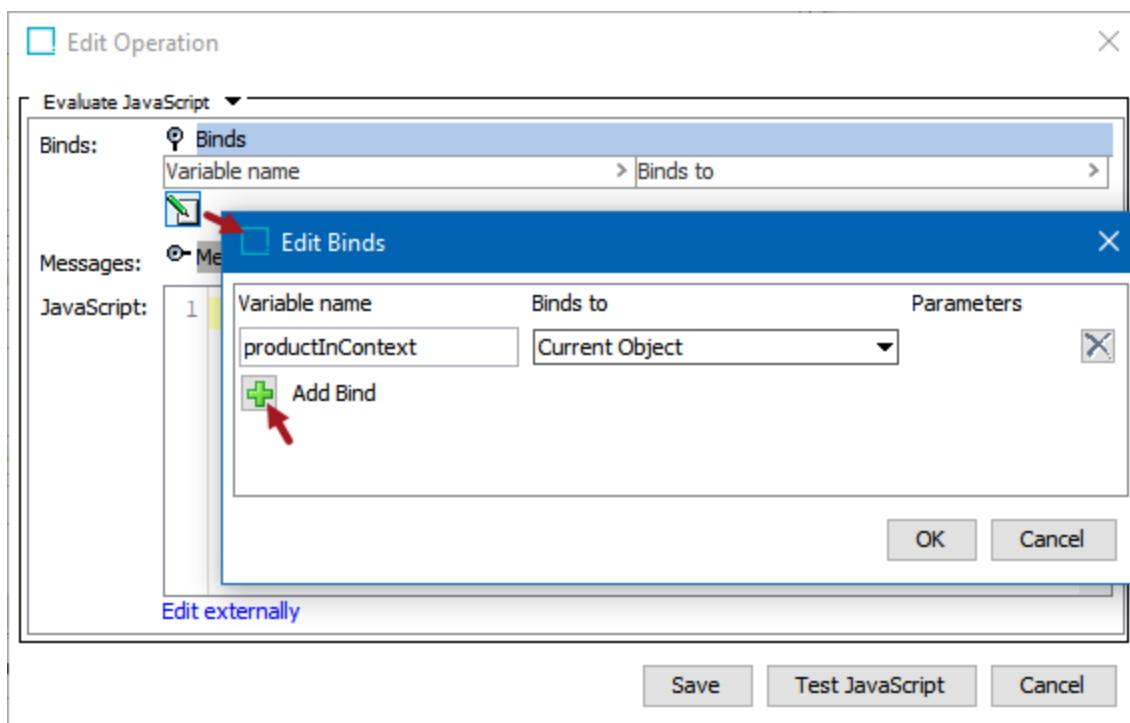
Edit Operation

Evaluate JavaScript

Binds:

Binds

| Variable name | Binds to |
|---|---|

Messages: Me

JavaScript: 1

Edit externally

Edit Binds

| Variable name | Binds to | Parameters |
|---|---|---|
| productInContext | Current Object | |

Add Bind

OK Cancel

Save Test JavaScript Cancel